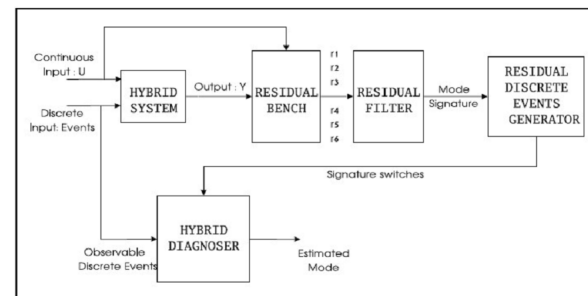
Continuous Input : U

Discrete Input: Events

HYBRID SYSTEM

Output : Y

RESIDUAL BENCH

r1
r2
r3
r4
r5
r6

RESIDUAL FILTER

Mode Signature

RESIDUAL DISCRETE EVENTS GENERATOR

Signature switches

HYBRID DIAGNOSER

Observable Discrete Events

Estimated Mode